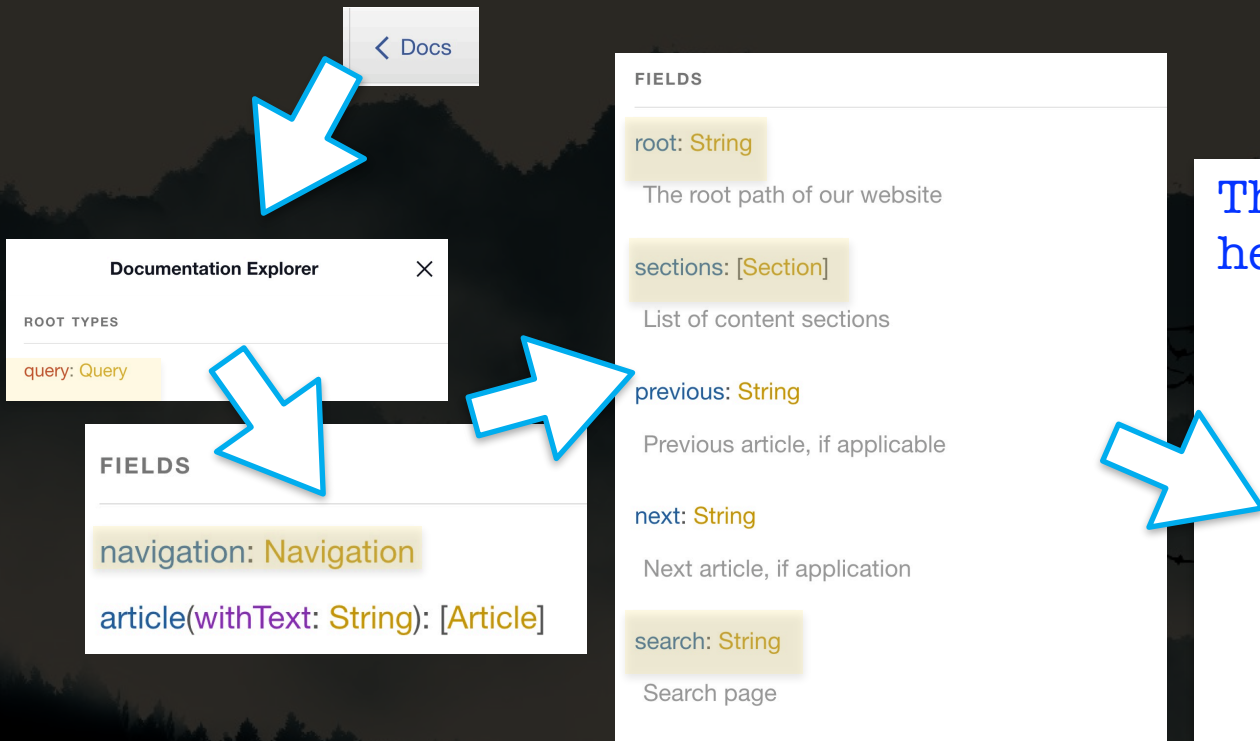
Docs

Documentation Explorer

ROOT TYPES

query: Query

FIELDS

navigation: Navigation

article(withText: String): [Article]

FIELDS

root: String

The root path of our website

sections: [Section]

List of content sections

previous: String

Previous article, if applicable

next: String

Next article, if application

search: String

Search page

Th
he